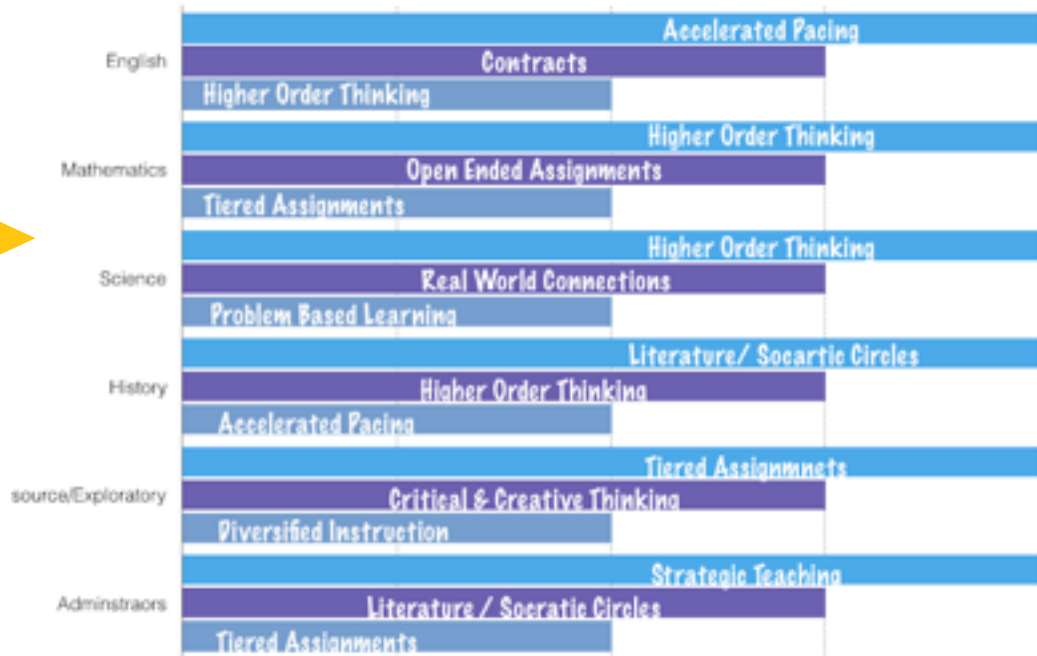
English
Accelerated Pacing
Contracts
Higher Order Thinking

Mathematics
Higher Order Thinking
Open Ended Assignments
Tiered Assignments

Science
Higher Order Thinking
Real World Connections
Problem Based Learning

History
Literature/ Socartic Circles
Higher Order Thinking
Accelerated Pacing

source/Exploratory
Tiered Assignmnets
Critical & Creative Thinking
Diversified Instruction

Adminstraors
Strategic Teaching
Literature / Socratic Circles
Tiered Assignments